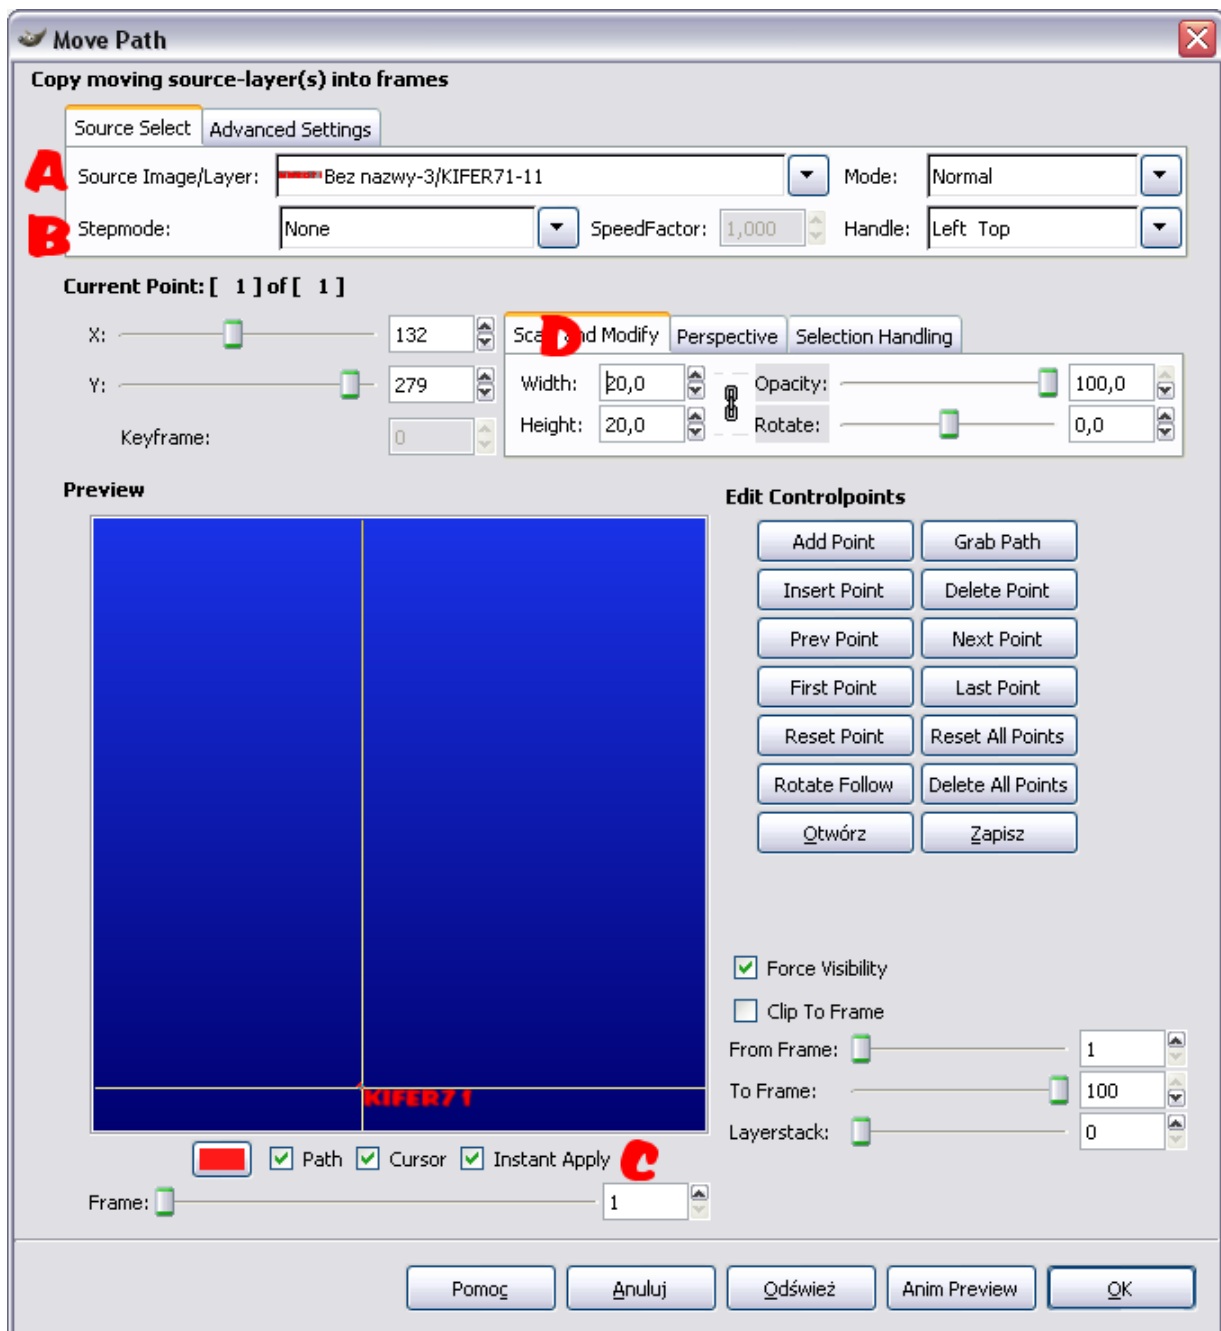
Move Path

Copy moving source-layer(s) into frames

Source Select | Advanced Settings

A Source Image/Layer: Bez nazwy-3/KIFER71-11 Mode: Normal

B Stepmode: None SpeedFactor: 1,000 Handle: Left Top

Current Point: [ 1 ] of [ 1 ]

X: 132

Y: 279

Keyframe: 0

Sca D nd Modify | Perspective | Selection Handling

Width: 20,0 Opacity: 100,0

Height: 20,0 Rotate: 0,0

Preview

KIFER71

Path Cursor Instant Apply C

Frame: 1

Edit Controlpoints

Add Point | Grab Path
Insert Point | Delete Point
Prev Point | Next Point
First Point | Last Point
Reset Point | Reset All Points
Rotate Follow | Delete All Points
Otwórz | Zapisz

Force Visibility

Clip To Frame

From Frame: 1

To Frame: 100

Layerstack: 0

Pomoc | Anuluj | Odśwież | Anim Preview | OK